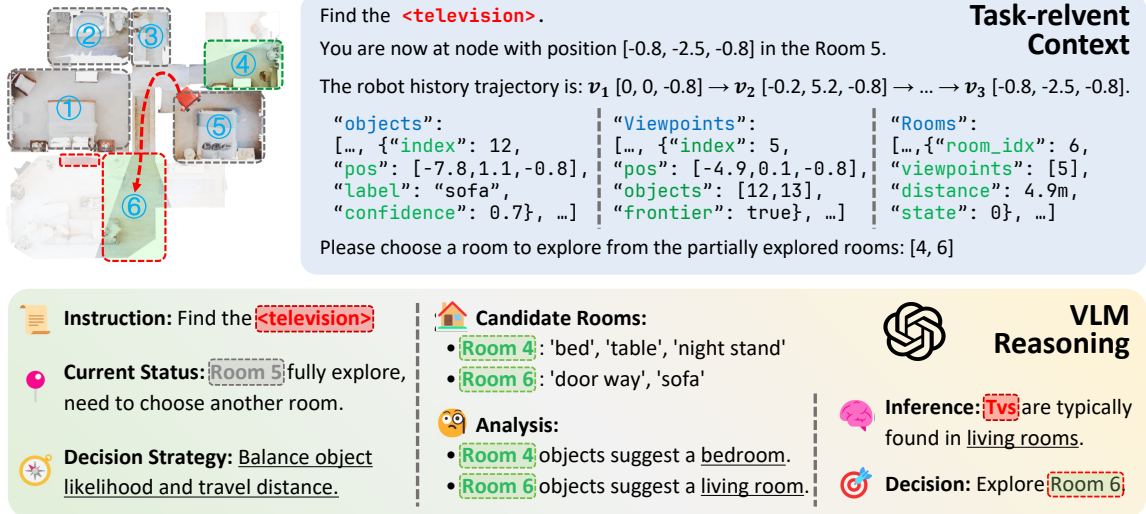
②
③
④
①
⑤
⑥

Find the <television>.

Task-relvent Context

You are now at node with position [-0.8, -2.5, -0.8] in the Room 5.

The robot history trajectory is: $v_1$ [0, 0, -0.8] → $v_2$ [-0.2, 5.2, -0.8] → … → $v_3$ [-0.8, -2.5, -0.8].

"objects":
[…, {"index": 12,
"pos": [-7.8,1.1,-0.8],
"label": "sofa",
"confidence": 0.7}, …]

"Viewpoints":
[…, {"index": 5,
"pos": [-4.9,0.1,-0.8],
"objects": [12,13],
"frontier": true}, …]

"Rooms":
[…,{"room_idx": 6,
"viewpoints": [5],
"distance": 4.9m,
"state": 0}, …]

Please choose a room to explore from the partially explored rooms: [4, 6]

Instruction: Find the <television>

Current Status: Room 5 fully explore, need to choose another room.

Decision Strategy: Balance object likelihood and travel distance.

Candidate Rooms:
• Room 4: 'bed', 'table', 'night stand'
• Room 6: 'door way', 'sofa'

Analysis:
• Room 4 objects suggest a bedroom.
• Room 6 objects suggest a living room.

VLM Reasoning

Inference: Tvs are typically found in living rooms.

Decision: Explore Room 6